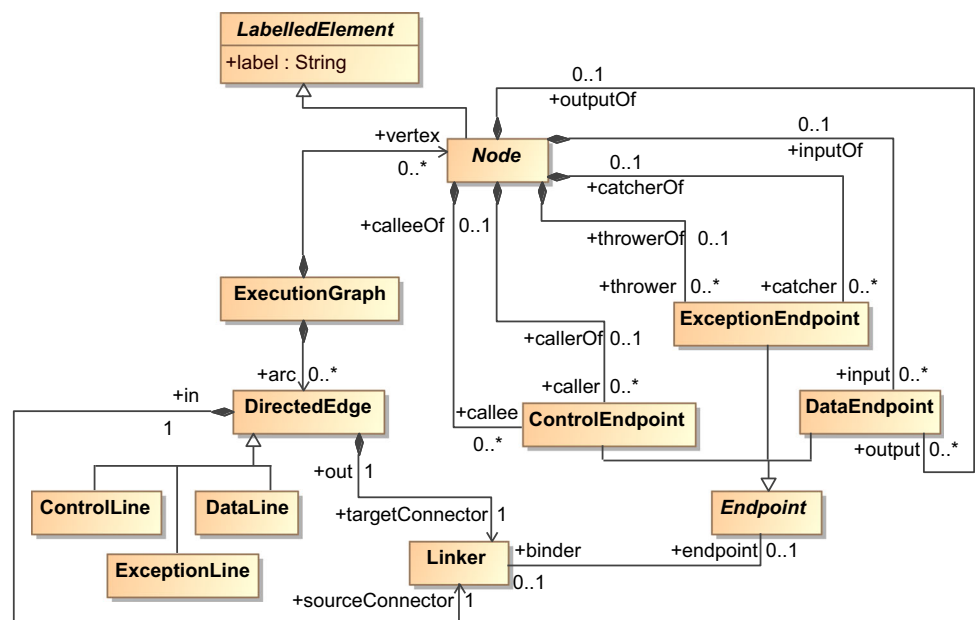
LabelledElement
+label : String

0..1
+outputOf
0..1
+inputOf
+vertex
0..*
Node
0..1
+catcherOf
+calleeOf 0..1
+throwerOf 0..1
ExecutionGraph
+thrower 0..*
+catcher 0..*
ExceptionEndpoint
+callerOf 0..1
+arc 0..*
+caller 0..*
+input 0..*
+in
1
DirectedEdge
+callee
ControlEndpoint
DataEndpoint
0..*
+output 0..*
+out 1
ControlLine
DataLine
Endpoint
+targetConnector 1
ExceptionLine
Linker
+binder
+endpoint 0..1
0..1
+sourceConnector 1